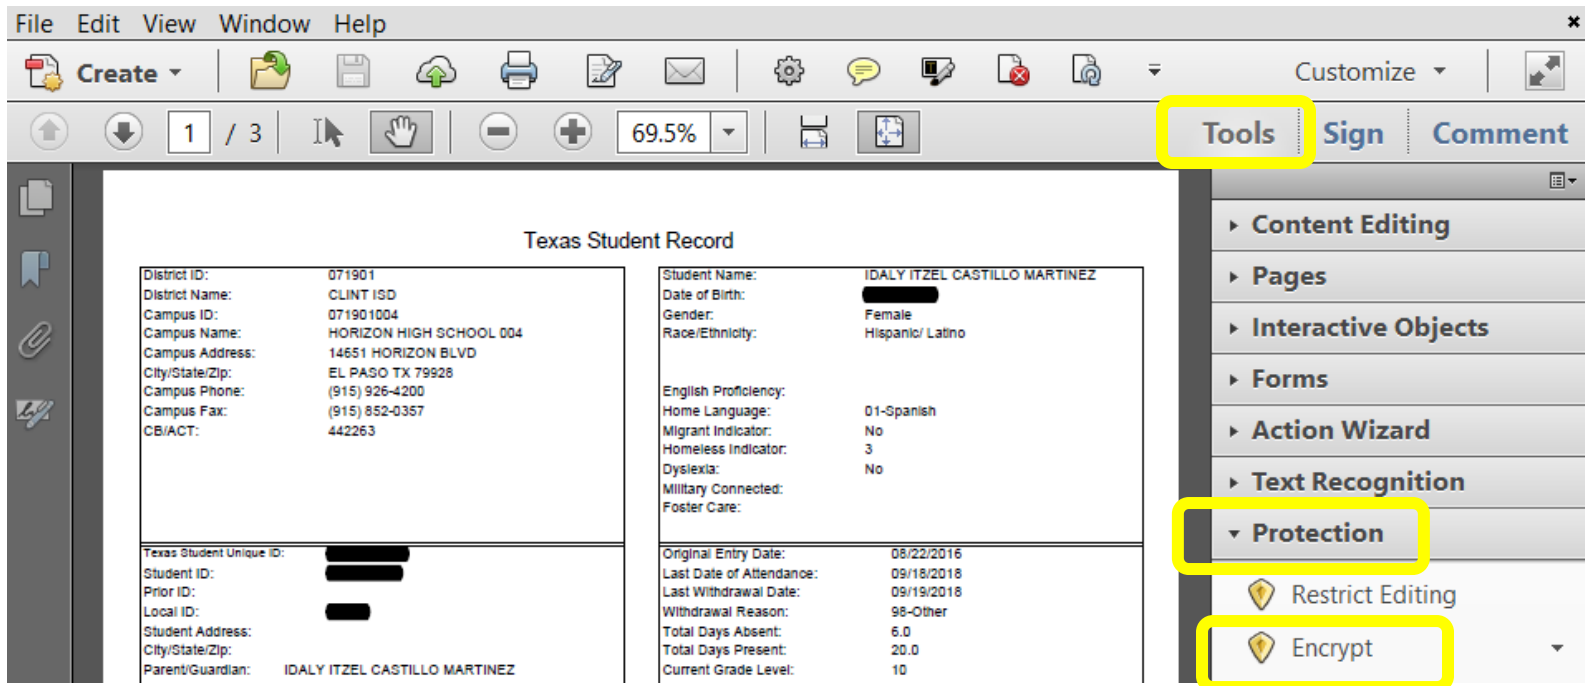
File Edit View Window Help

Create Customize

1 / 3 69.5%

Tools Sign Comment

Content Editing
Pages
Interactive Objects
Forms
Action Wizard
Text Recognition
Protection
Restrict Editing
Encrypt

Texas Student Record

| District ID: | 071901 |
|---|---|
| District Name: | CLINT ISD |
| Campus ID: | 071901004 |
| Campus Name: | HORIZON HIGH SCHOOL 004 |
| Campus Address: | 14651 HORIZON BLVD |
| City/State/Zip: | EL PASO TX 79928 |
| Campus Phone: | (915) 926-4200 |
| Campus Fax: | (915) 852-0357 |
| CB/ACT: | 442263 |

| Student Name: | IDALY ITZEL CASTILLO MARTINEZ |
|---|---|
| Date of Birth: | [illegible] |
| Gender: | Female |
| Race/Ethnicity: | Hispanic/ Latino |
| English Proficiency: | |
| Home Language: | 01-Spanish |
| Migrant Indicator: | No |
| Homeless Indicator: | 3 |
| Dyslexia: | No |
| Military Connected: | |
| Foster Care: | |

| Texas Student Unique ID: | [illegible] |
|---|---|
| Student ID: | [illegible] |
| Prior ID: | |
| Local ID: | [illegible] |
| Student Address: | |
| City/State/Zip: | |
| Parent/Guardian: | IDALY ITZEL CASTILLO MARTINEZ |

| Original Entry Date: | 08/22/2016 |
|---|---|
| Last Date of Attendance: | 09/18/2018 |
| Last Withdrawal Date: | 09/19/2018 |
| Withdrawal Reason: | 98-Other |
| Total Days Absent: | 6.0 |
| Total Days Present: | 20.0 |
| Current Grade Level: | 10 |